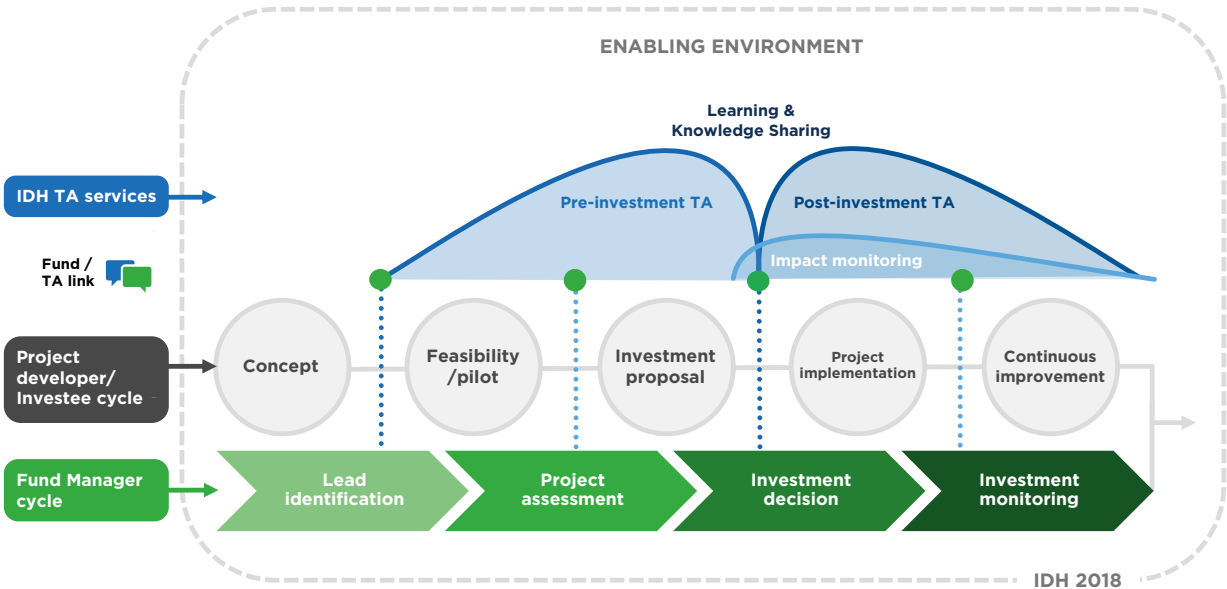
ENABLING ENVIRONMENT

Learning & Knowledge Sharing

IDH TA services

Pre-investment TA

Post-investment TA

Impact monitoring

Fund / TA link

Project developer/ Investee cycle

Concept

Feasibility /pilot

Investment proposal

Project implementation

Continuous improvement

Fund Manager cycle

Lead identification

Project assessment

Investment decision

Investment monitoring

IDH 2018